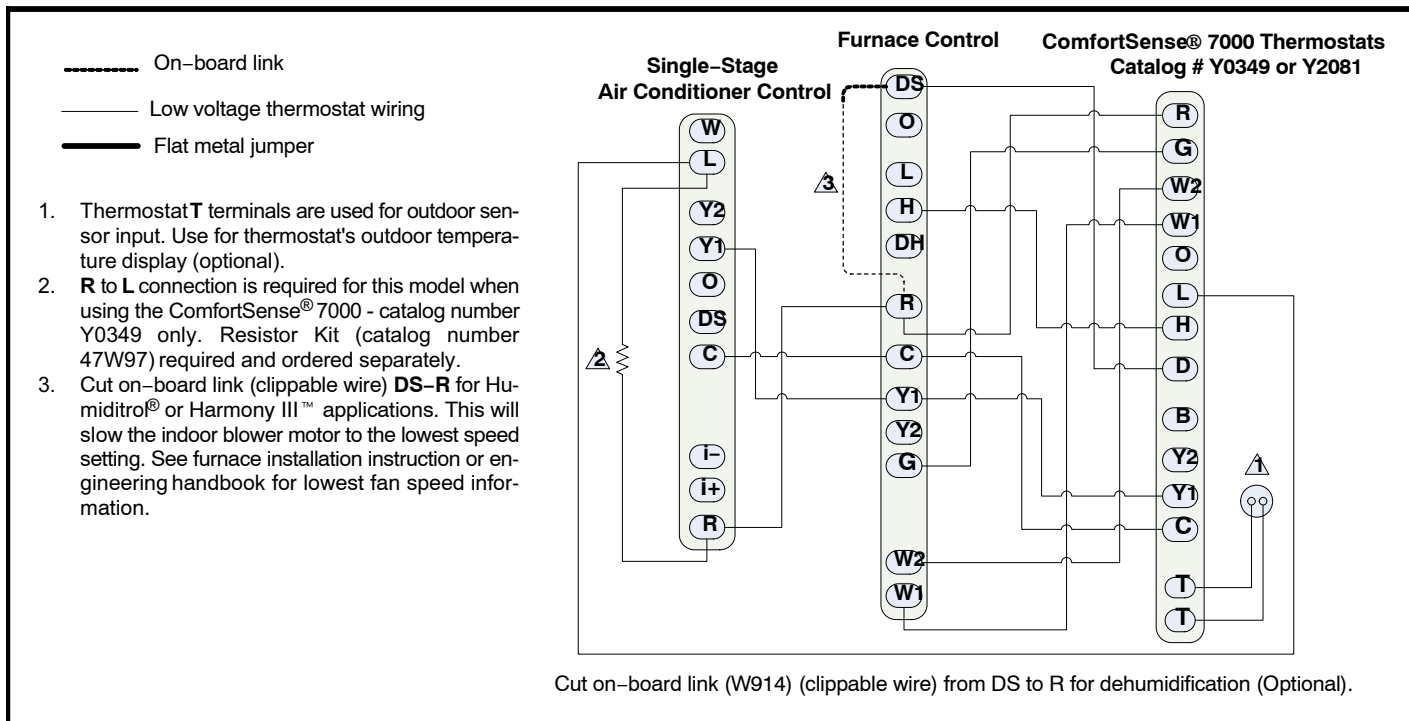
On−board link

Low voltage thermostat wiring

Flat metal jumper

1. Thermostat **T** terminals are used for outdoor sensor input. Use for thermostat's outdoor temperature display (optional).
2. **R** to **L** connection is required for this model when using the ComfortSense® 7000 - catalog number Y0349 only. Resistor Kit (catalog number 47W97) required and ordered separately.
3. Cut on−board link (clippable wire) **DS−R** for Humiditrol® or Harmony III™ applications. This will slow the indoor blower motor to the lowest speed setting. See furnace installation instruction or engineering handbook for lowest fan speed information.

Single−Stage Air Conditioner Control

W
L
Y2
Y1
O
DS
C
i−
i+
R

2

Furnace Control

DS
O
L
H
DH
R
C
Y1
Y2
G
W2
W1

3

ComfortSense® 7000 Thermostats Catalog # Y0349 or Y2081

R
G
W2
W1
O
L
H
D
B
Y2
Y1
C
T
T

1

Cut on−board link (W914) (clippable wire) from DS to R for dehumidification (Optional).